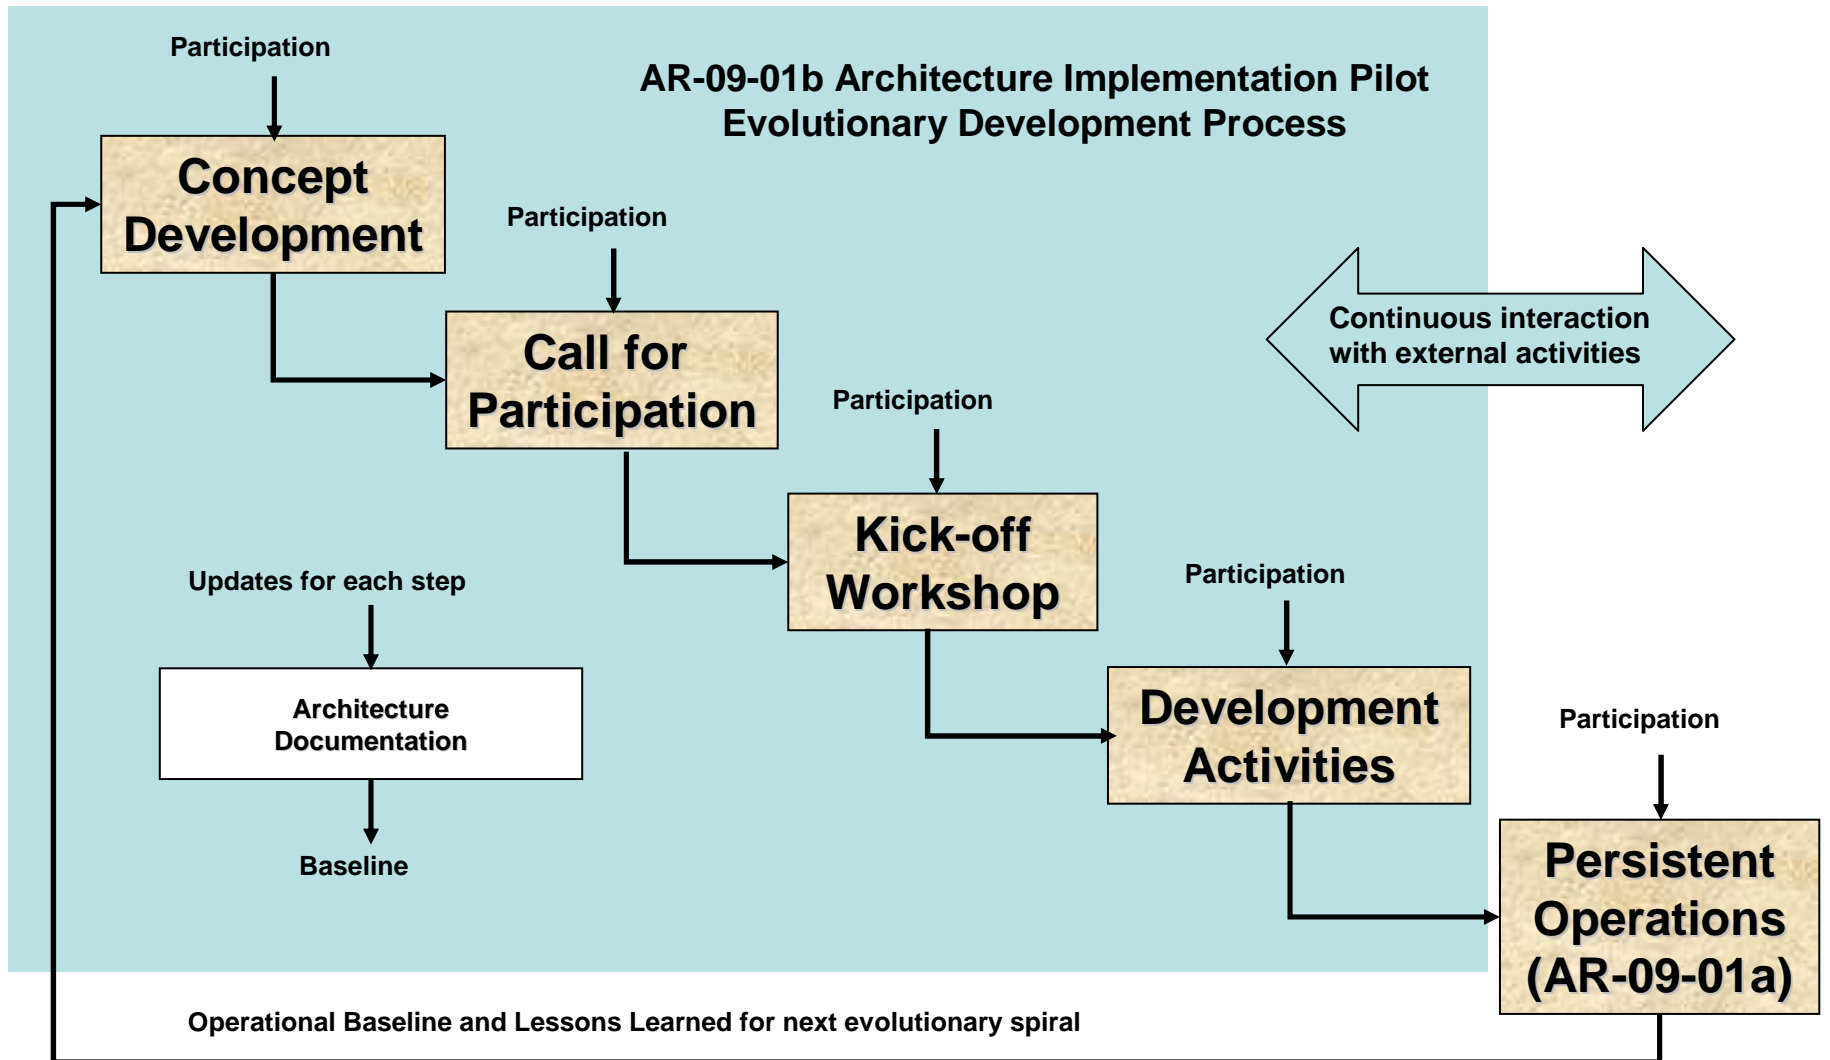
AR-09-01b Architecture Implementation Pilot
Evolutionary Development Process

Participation

Concept Development

Participation

Call for Participation

Continuous interaction with external activities

Participation

Kick-off Workshop

Updates for each step

Architecture Documentation

Baseline

Participation

Development Activities

Participation

Persistent Operations (AR-09-01a)

Operational Baseline and Lessons Learned for next evolutionary spiral